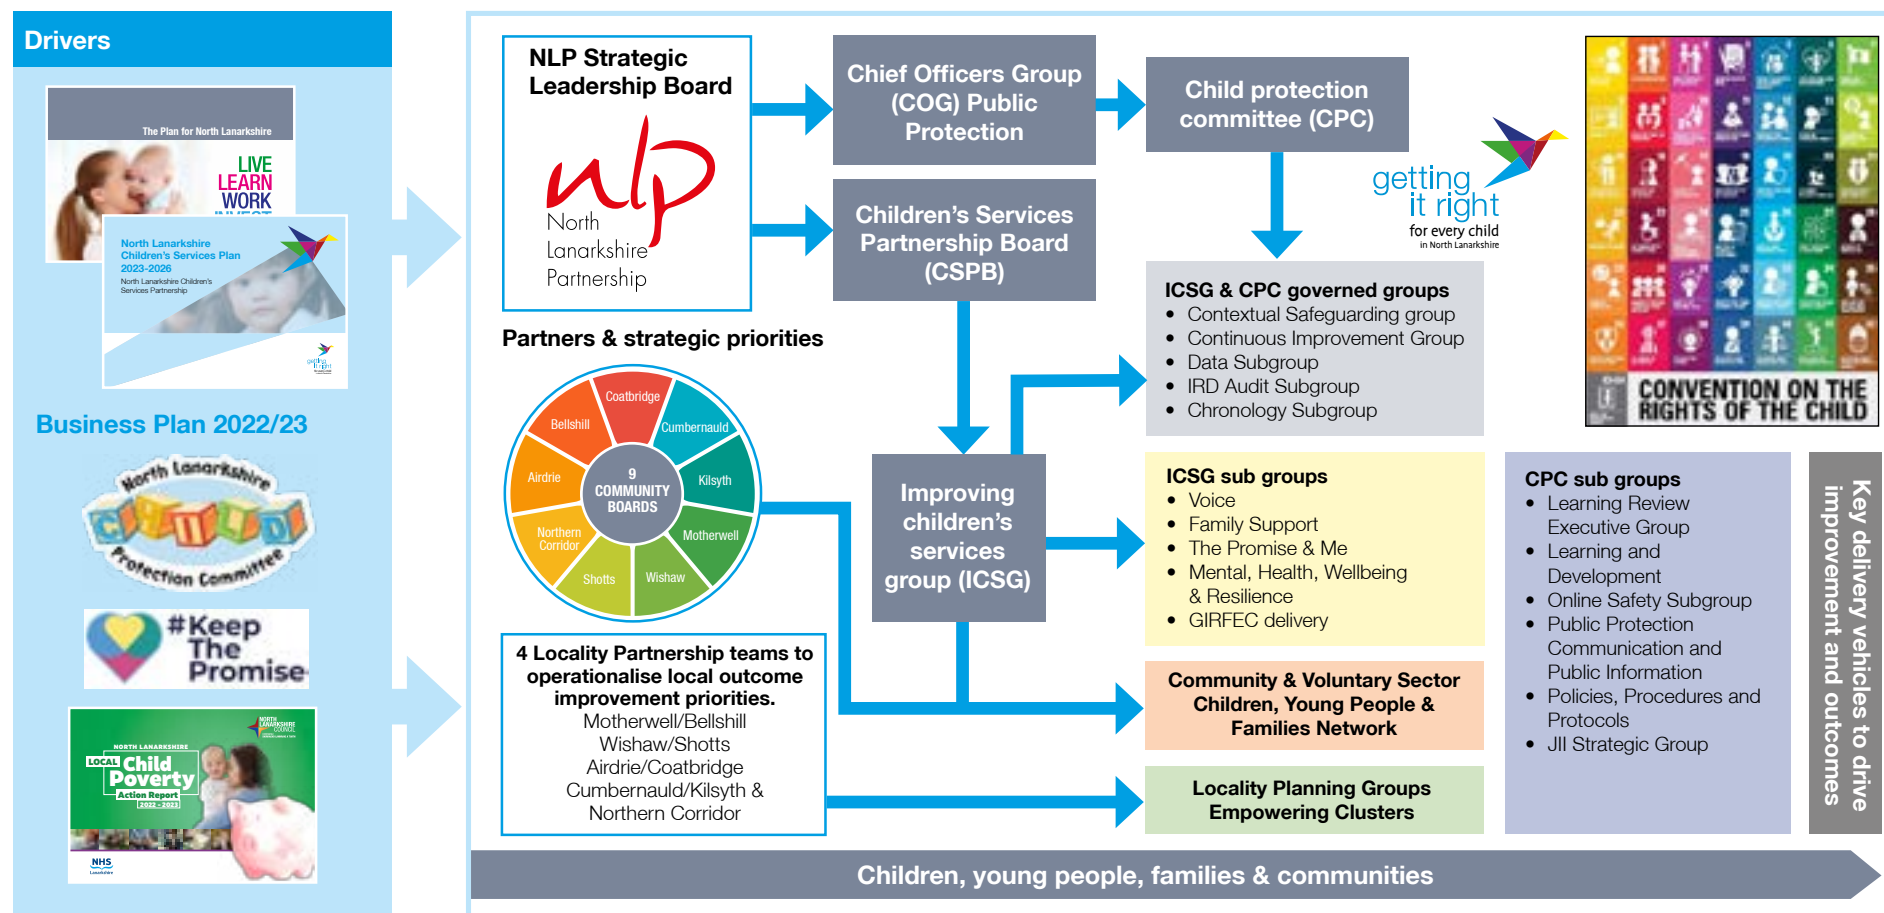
Drivers

The Plan for North Lanarkshire

LIVE
LEARN
WORK

North Lanarkshire Children's Services Plan 2023-2026
North Lanarkshire Children's Services Partnership

Business Plan 2022/23

North Lanarkshire CHILD Protection Committee

#Keep The Promise

NORTH LANARKSHIRE
LOCAL Child Poverty Action Report 2022 - 2023

NHS Lanarkshire

NLP Strategic Leadership Board

nlp North Lanarkshire Partnership

Chief Officers Group (COG) Public Protection

Child protection committee (CPC)

getting it right for every child in North Lanarkshire

Children's Services Partnership Board (CSPB)

Partners & strategic priorities

Coatbridge
Cumbernauld
Kilsyth
Motherwell
Wishaw
Shotts
Northern Corridor
Airdrie
Bellshill
9 COMMUNITY BOARDS

ICSG & CPC governed groups
• Contextual Safeguarding group
• Continuous Improvement Group
• Data Subgroup
• IRD Audit Subgroup
• Chronology Subgroup

CONVENTION ON THE RIGHTS OF THE CHILD

Improving children's services group (ICSG)

ICSG sub groups
• Voice
• Family Support
• The Promise & Me
• Mental, Health, Wellbeing & Resilience
• GIRFEC delivery

CPC sub groups
• Learning Review Executive Group
• Learning and Development
• Online Safety Subgroup
• Public Protection Communication and Public Information
• Policies, Procedures and Protocols
• JII Strategic Group

Key delivery vehicles to drive improvement and outcomes

4 Locality Partnership teams to operationalise local outcome improvement priorities.
Motherwell/Bellshill
Wishaw/Shotts
Airdrie/Coatbridge
Cumbernauld/Kilsyth & Northern Corridor

Community & Voluntary Sector Children, Young People & Families Network

Locality Planning Groups Empowering Clusters

Children, young people, families & communities